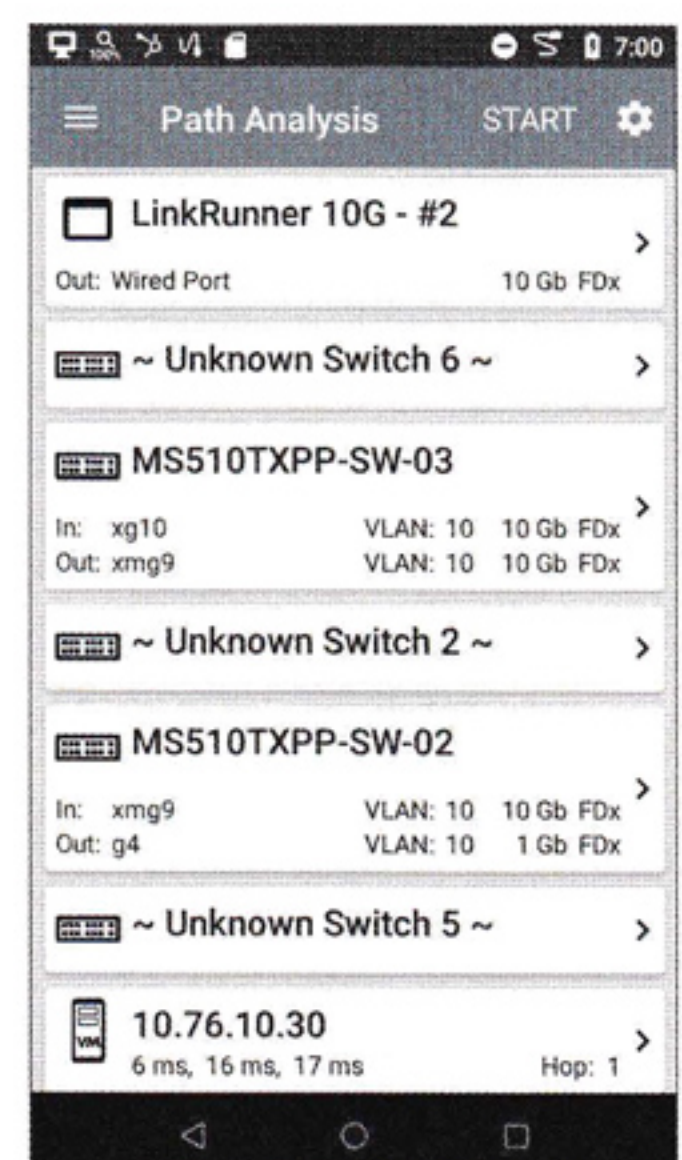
7:00

Path Analysis START

LinkRunner 10G - #2
Out: Wired Port 10 Gb FDx

~ Unknown Switch 6 ~

MS510TXPP-SW-03
In: xg10 VLAN: 10 10 Gb FDx
Out: xmg9 VLAN: 10 10 Gb FDx

~ Unknown Switch 2 ~

MS510TXPP-SW-02
In: xmg9 VLAN: 10 10 Gb FDx
Out: g4 VLAN: 10 1 Gb FDx

~ Unknown Switch 5 ~

10.76.10.30
6 ms, 16 ms, 17 ms Hop: 1